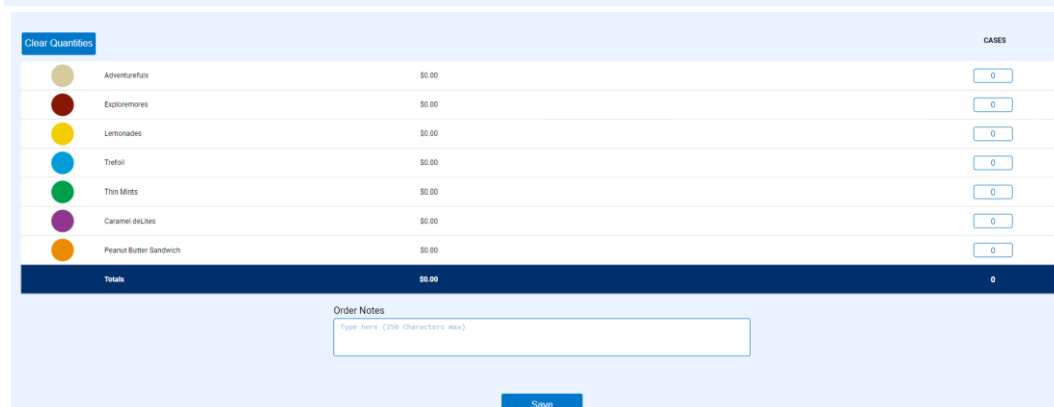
Clear Quantities

CASES

| | | |
|---|---|---|
| Adventurefuls | $0.00 | 0 |
| Exploremores | $0.00 | 0 |
| Lemonades | $0.00 | 0 |
| Trefoil | $0.00 | 0 |
| Thin Mints | $0.00 | 0 |
| Caramel deLites | $0.00 | 0 |
| Peanut Butter Sandwich | $0.00 | 0 |
| Totals | $0.00 | 0 |

Order Notes

Type here (250 Characters max)

Save